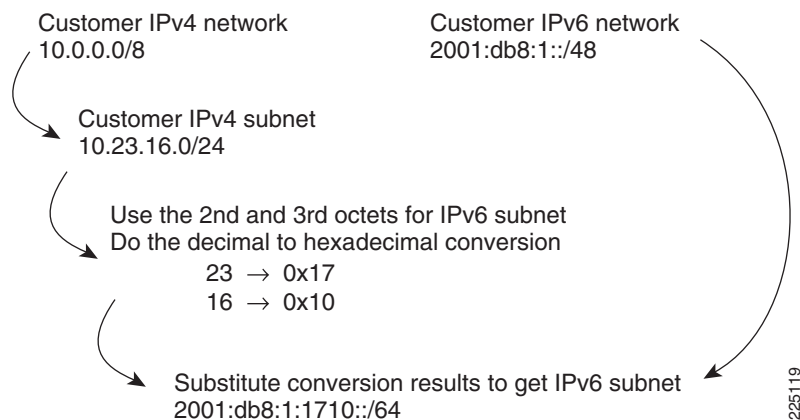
Customer IPv4 network
10.0.0.0/8

Customer IPv6 network
2001:db8:1::/48

Customer IPv4 subnet
10.23.16.0/24

Use the 2nd and 3rd octets for IPv6 subnet
Do the decimal to hexadecimal conversion
23 $\rightarrow$ 0x17
16 $\rightarrow$ 0x10

Substitute conversion results to get IPv6 subnet
2001:db8:1:1710::/64

225119